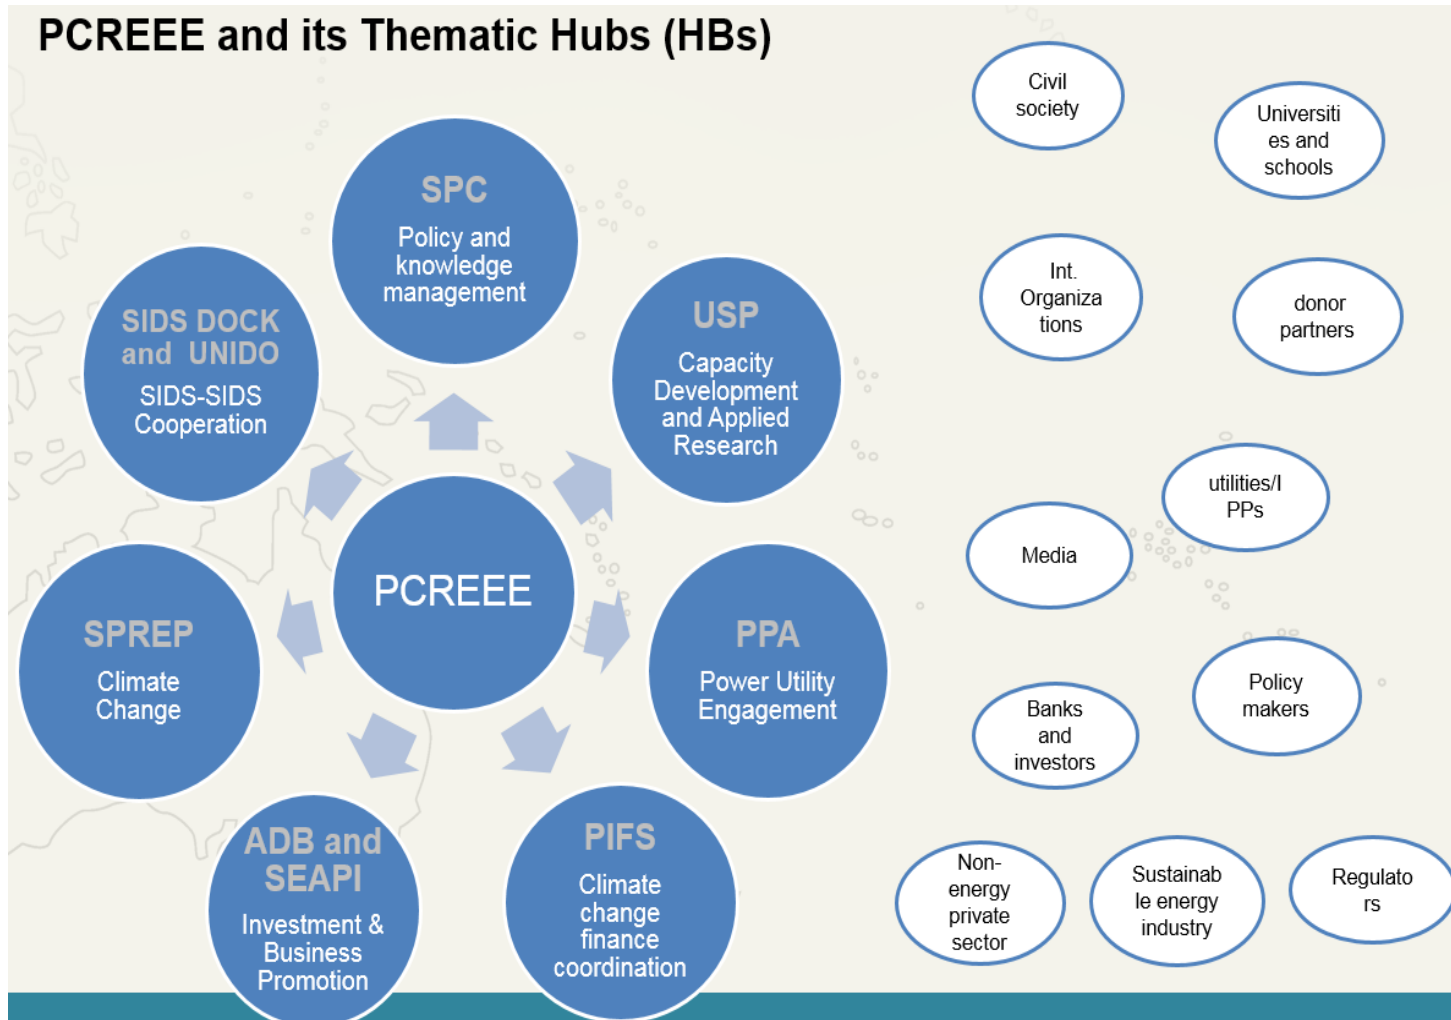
PCREEE and its Thematic Hubs (HBs)

SPC
Policy and knowledge management

USP
Capacity Development and Applied Research

SIDS DOCK and UNIDO
SIDS-SIDS Cooperation

PCREEE

SPREP
Climate Change

PPA
Power Utility Engagement

ADB and SEAPI
Investment & Business Promotion

PIFS
Climate change finance coordination

Civil society

Universiti es and schools

Int. Organiza tions

donor partners

utilities/I PPs

Media

Policy makers

Banks and investors

Non-energy private sector

Sustainab le energy industry

Regulato rs